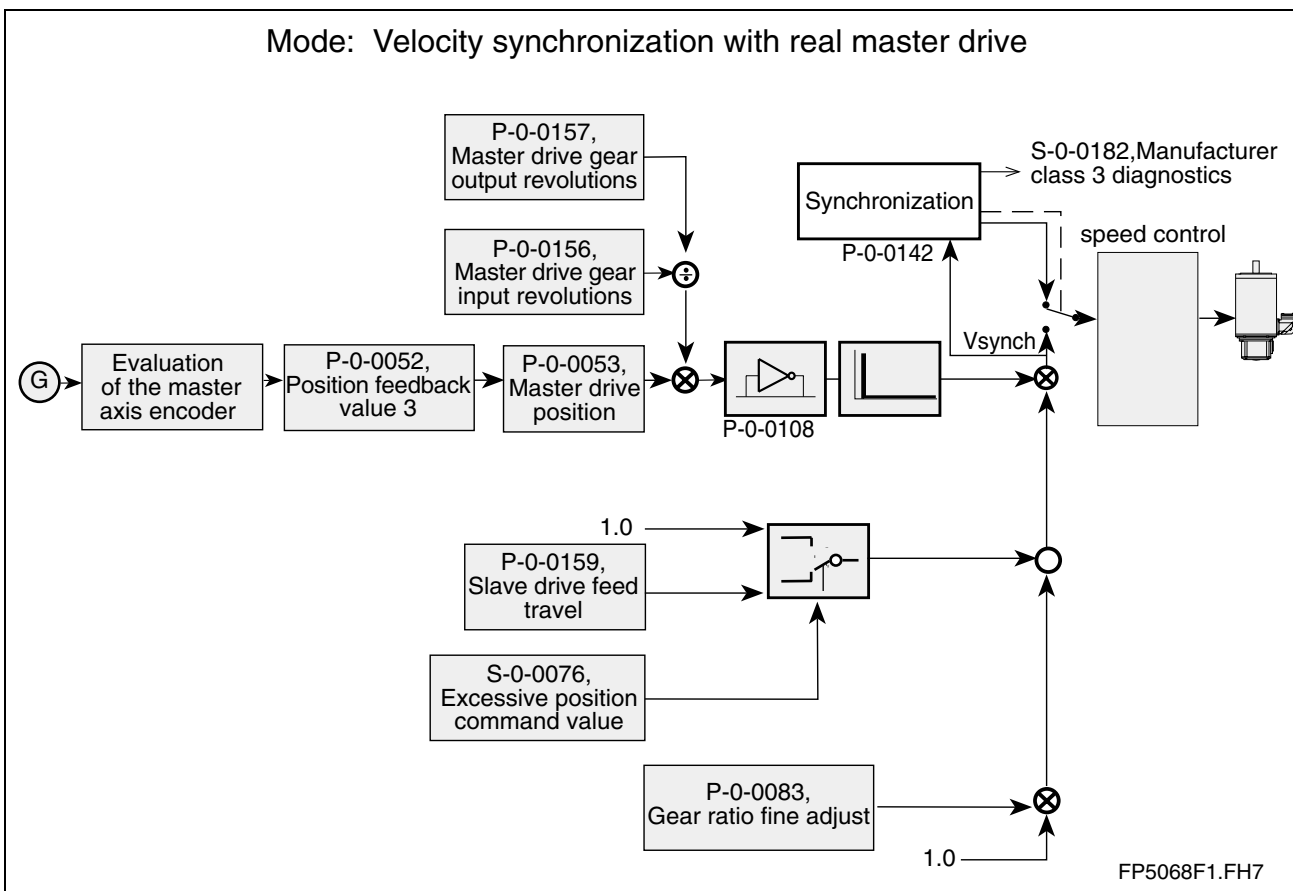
Mode: Velocity synchronization with real master drive

P-0-0157,
Master drive gear output revolutions

S-0-0182,Manufacturer class 3 diagnostics

Synchronization

P-0-0142

speed control

P-0-0156,
Master drive gear input revolutions

Vsynch

G

Evaluation of the master axis encoder

P-0-0052,
Position feedback value 3

P-0-0053,
Master drive position

P-0-0108

1.0

P-0-0159,
Slave drive feed travel

S-0-0076,
Excessive position command value

P-0-0083,
Gear ratio fine adjust

1.0

FP5068F1.FH7